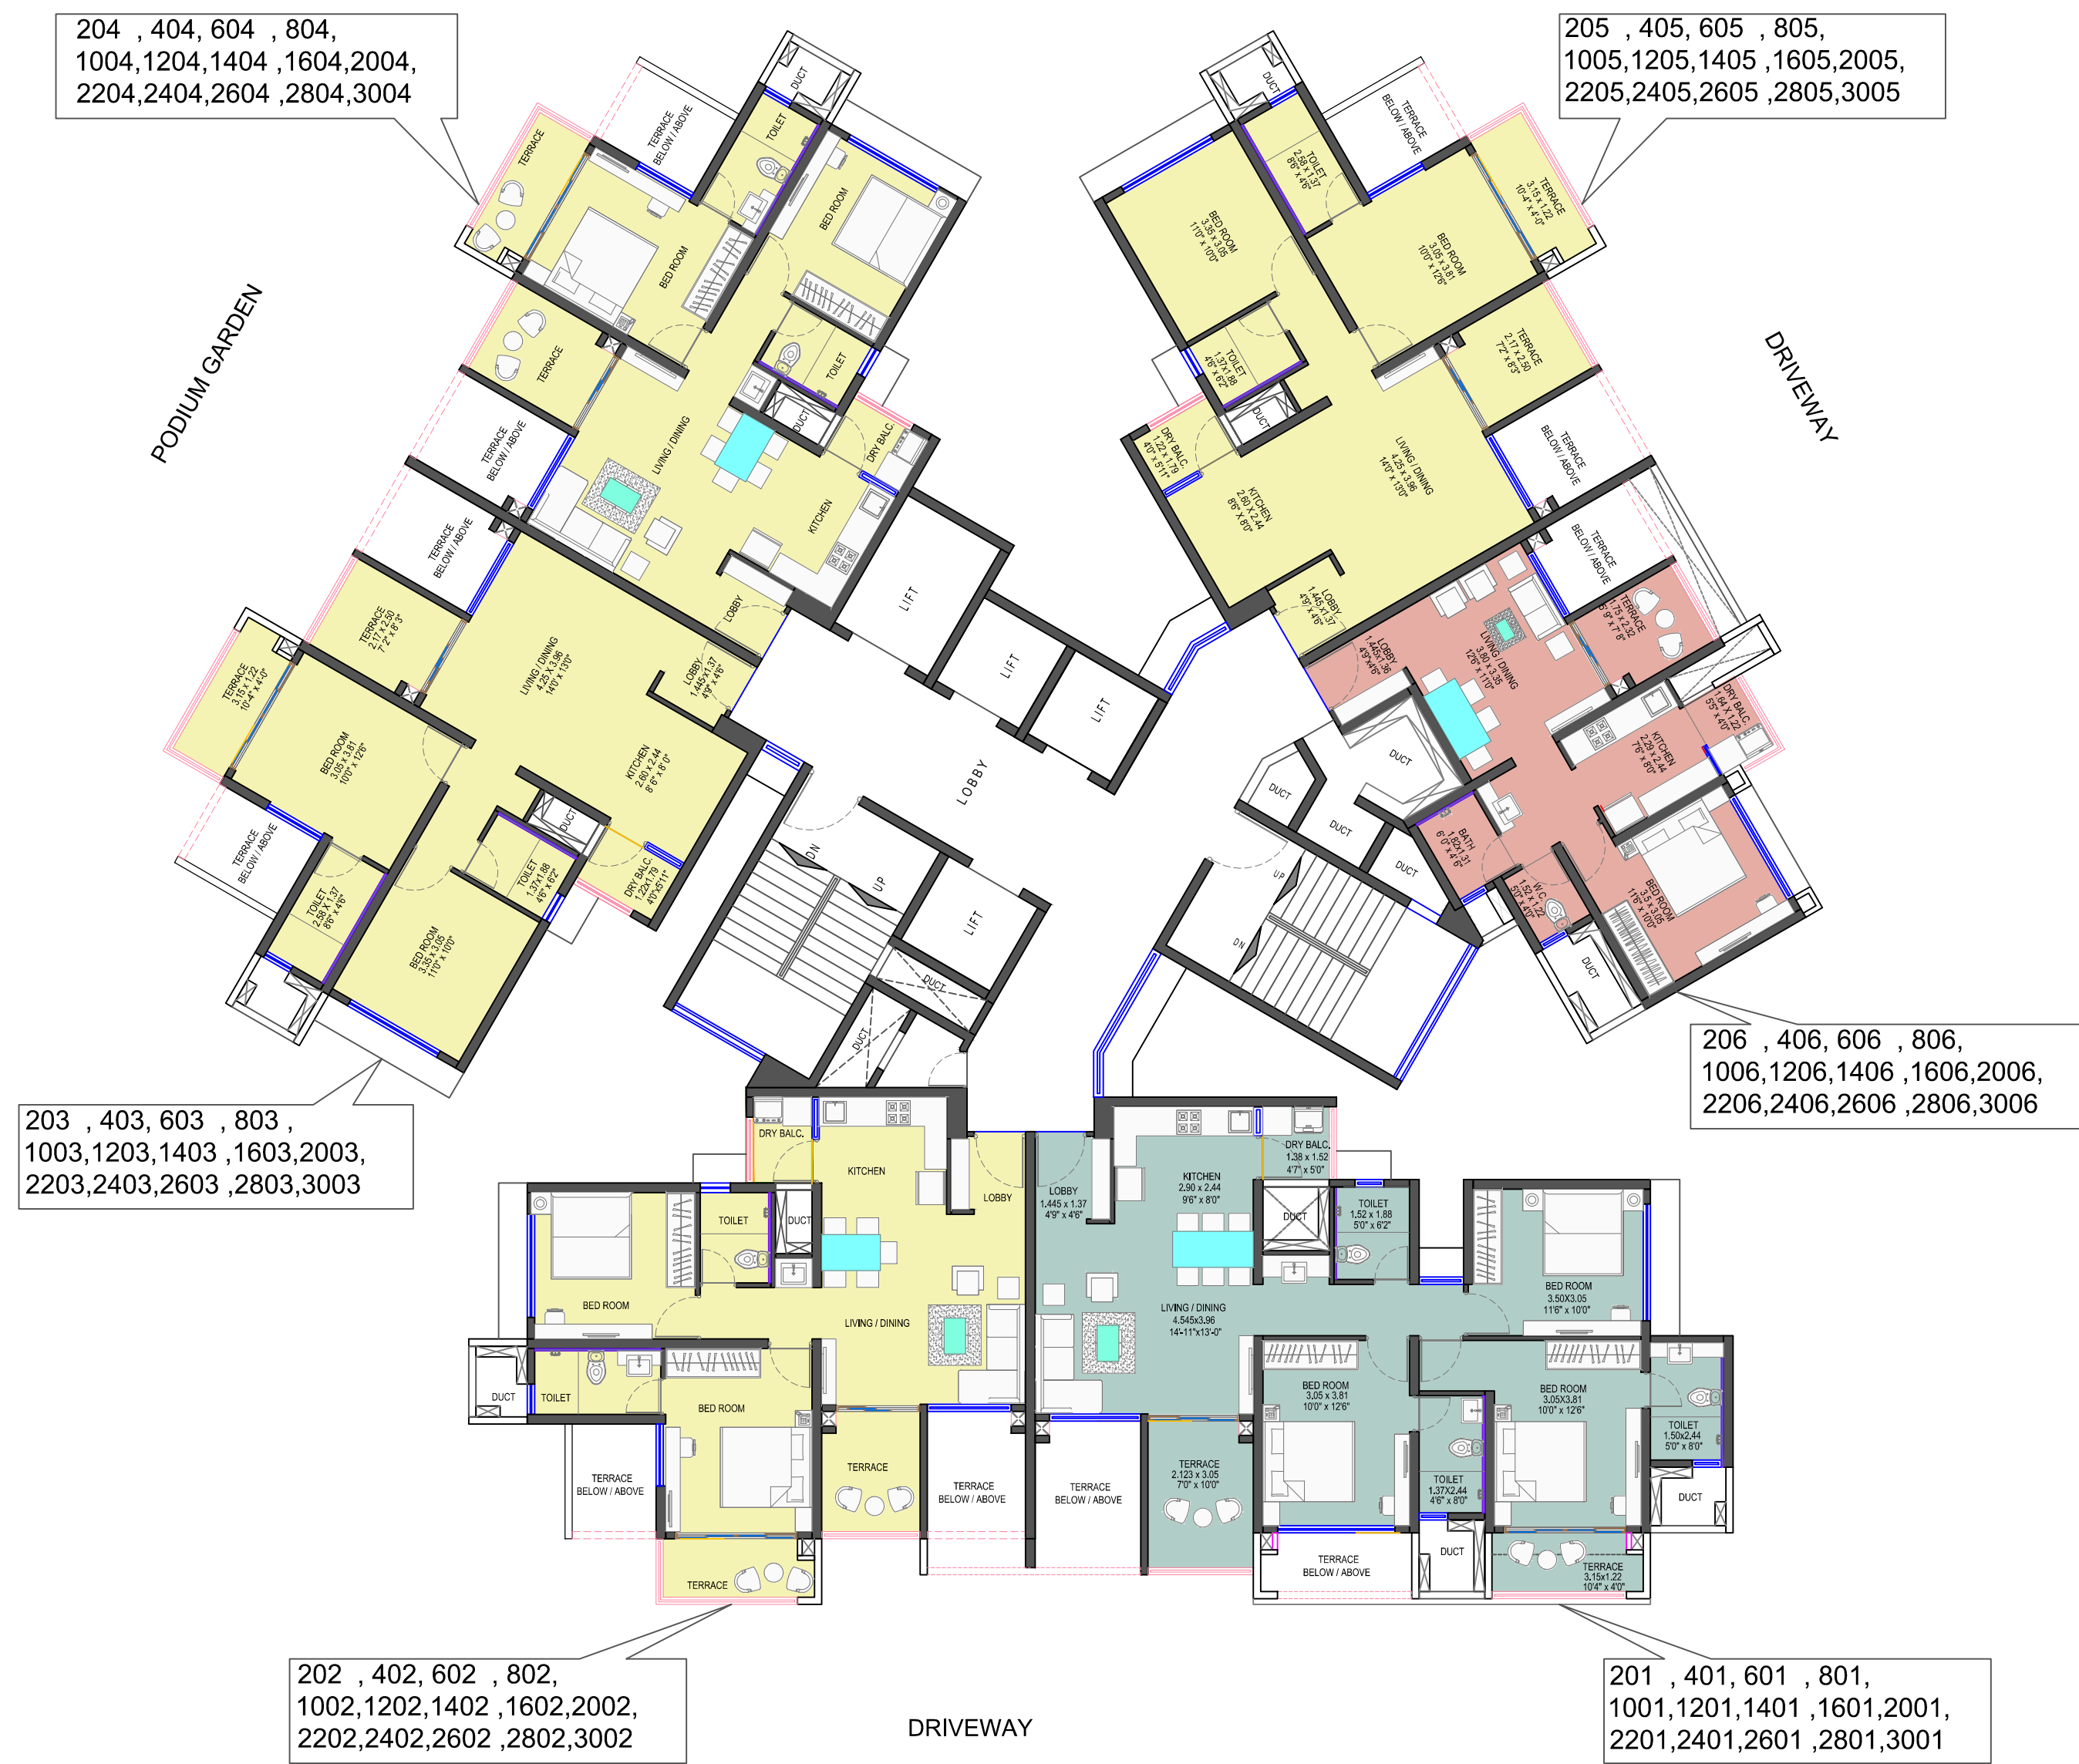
204 , 404, 604 , 804, 1004,1204,1404 ,1604,2004, 2204,2404,2604 ,2804,3004

205 , 405, 605 , 805, 1005,1205,1405 ,1605,2005, 2205,2405,2605 ,2805,3005

PODIUM GARDEN

DRIVEWAY

TERRACE
TERRACE BELOW / ABOVE
DUCT
TOILET
BED ROOM
BED ROOM
TERRACE
TOILET
LIVING / DINING
DUCT
DRY BALC.
KITCHEN
TERRACE BELOW / ABOVE
TERRACE BELOW / ABOVE
LOBBY
TERRACE 2.17 x 2.50 7'2" x 8'3"
TERRACE 3.15 x 1.22 10'-4" x 4'-0"
LIVING / DINING 4.25 x 3.96 14'0" x 13'0"
LOBBY 1.445 x 1.37 4'9" x 4'6"
BED ROOM 3.05 x 3.81 10'0" x 12'6"
KITCHEN 2.60 x 2.44 8'6" x 8'0"
TERRACE BELOW / ABOVE
DUCT
TOILET 2.59 X 1.37 8'6" x 4'6"
TOILET 1.37x1.88 4'6" x 6'2"
DRY BALC. 1.22x1.79 4'0"x5'11"
BED ROOM 3.35 x 3.05 11'0" x 10'0"

LIFT
LIFT
LIFT
LOBBY
DN
UP
LIFT
DUCT
DUCT

DUCT
TERRACE BELOW / ABOVE
TOILET 2.59 x 1.37 8'6" x 4'6"
BED ROOM 3.35 x 3.05 11'0" x 10'0"
BED ROOM 3.05 x 3.81 10'0" x 12'6"
TERRACE 3.15 x 1.22 10'-4" x 4'-0"
TOILET 1.37x1.88 4'6" x 6'2"
DUCT
TERRACE 2.17 x 2.50 7'2" x 8'3"
DRY BALC. 1.22 x 1.79 4'0" x 5'11"
LIVING / DINING 4.25 x 3.96 14'0" x 13'0"
KITCHEN 2.60 x 2.44 8'6" x 8'0"
TERRACE BELOW / ABOVE
TERRACE BELOW / ABOVE
LOBBY 1.445 x1.37 4'9" x 4'6"
LOBBY 1.445x1.36 4'9"x4'6"
LIVING / DINING 3.80 x 3.35 12'6" x 11'0"
TERRACE 1.75 x 2.32 5'9" x 7'6"
DRY BALC. 1.04 x 1.22 3'5" x 4'0"
KITCHEN 2.29 x 2.44 7'6" x 8'0"
DUCT
DUCT
DUCT
DUCT
BATH 1.83 x 1.37 6'0" x 4'6"
W.C. 1.52 x 1.22 5'0" x 4'0"
BED ROOM 3.5 x 3.05 11'6" x 10'0"
DUCT
UP
DN

206 , 406, 606 , 806, 1006,1206,1406 ,1606,2006, 2206,2406,2606 ,2806,3006

203 , 403, 603 , 803 , 1003,1203,1403 ,1603,2003, 2203,2403,2603 ,2803,3003

DRY BALC.
KITCHEN
LOBBY
TOILET
DUCT
BED ROOM
LIVING / DINING
DUCT
TOILET
BED ROOM
TERRACE BELOW / ABOVE
TERRACE
TERRACE BELOW / ABOVE
TERRACE

LOBBY 1.445 x 1.37 4'9" x 4'6"
KITCHEN 2.90 x 2.44 9'6" x 8'0"
DRY BALC. 1.38 x 1.52 4'7" x 5'0"
DUCT
TOILET 1.52 x 1.88 5'0" x 6'2"
BED ROOM 3.50X3.05 11'6" x 10'0"
LIVING / DINING 4.545x3.96 14'-11"x13'-0"
BED ROOM 3.05 x 3.81 10'0" x 12'6"
BED ROOM 3.05X3.81 10'0" x 12'6"
TERRACE BELOW / ABOVE
TERRACE 2.123 x 3.05 7'0" x 10'0"
TOILET 1.37X2.44 4'6" x 8'0"
TOILET 1.50x2.44 5'0" x 8'0"
DUCT
TERRACE BELOW / ABOVE
DUCT
TERRACE 3.15x1.22 10'4" x 4'0"

202 , 402, 602 , 802, 1002,1202,1402 ,1602,2002, 2202,2402,2602 ,2802,3002

DRIVEWAY

201 , 401, 601 , 801, 1001,1201,1401 ,1601,2001, 2201,2401,2601 ,2801,3001